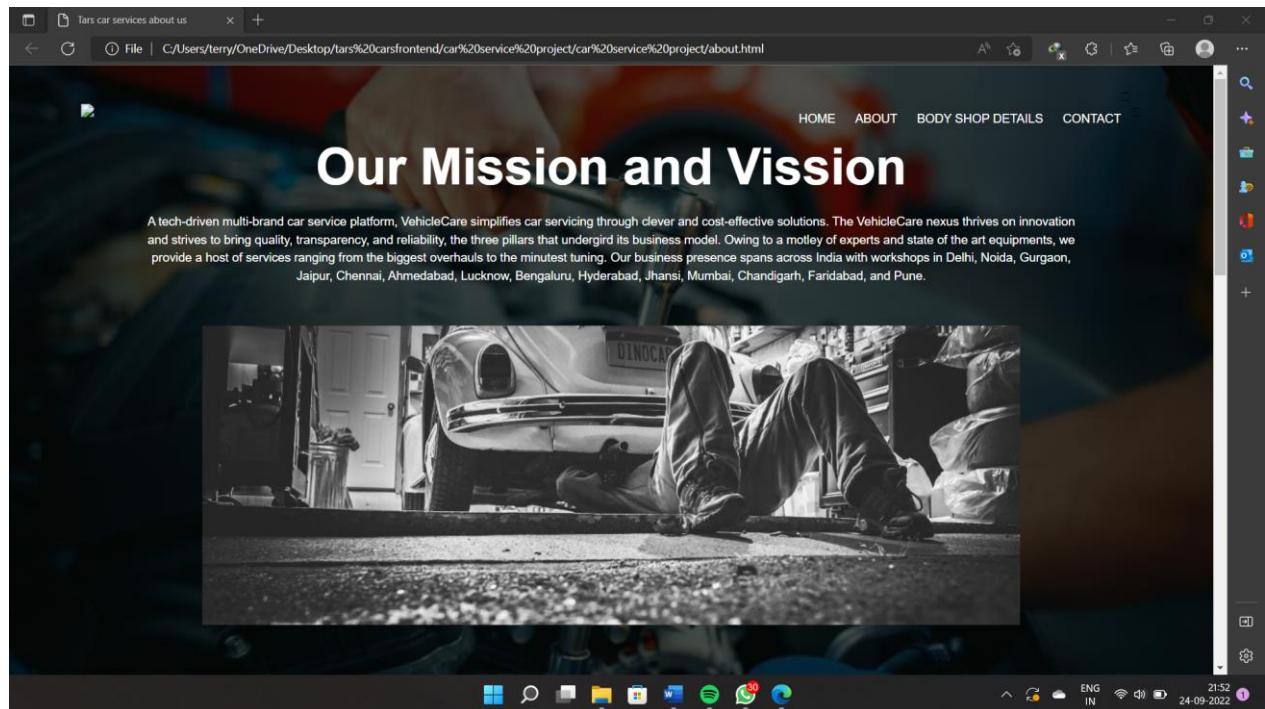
Tars car services about us

File | C:/Users/terry/OneDrive/Desktop/tars%20carsfrontend/car%20service%20project/car%20service%20project/about.html

HOME ABOUT BODY SHOP DETAILS CONTACT

Our Mission and Vission

A tech-driven multi-brand car service platform, VehicleCare simplifies car servicing through clever and cost-effective solutions. The VehicleCare nexus thrives on innovation and strives to bring quality, transparency, and reliability, the three pillars that undergird its business model. Owing to a motley of experts and state of the art equipments, we provide a host of services ranging from the biggest overhauls to the minutest tuning. Our business presence spans across India with workshops in Delhi, Noida, Gurgaon, Jaipur, Chennai, Ahmedabad, Lucknow, Bengaluru, Hyderabad, Jhansi, Mumbai, Chandigarh, Faridabad, and Pune.

DINOCA

30

ENG IN

21:52
24-09-2022

1